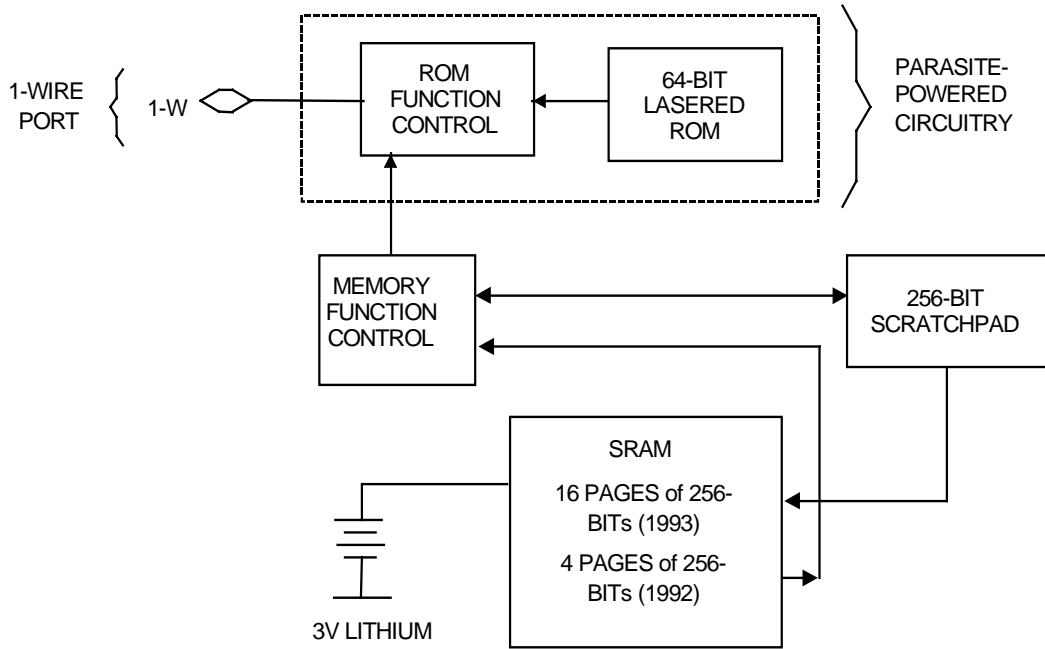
1-WIRE PORT

1-W

ROM FUNCTION CONTROL

64-BIT LASERED ROM

PARASITE-POWERED CIRCUITRY

MEMORY FUNCTION CONTROL

256-BIT SCRATCHPAD

SRAM

16 PAGES of 256-BITs (1993)

4 PAGES of 256-BITs (1992)

3V LITHIUM